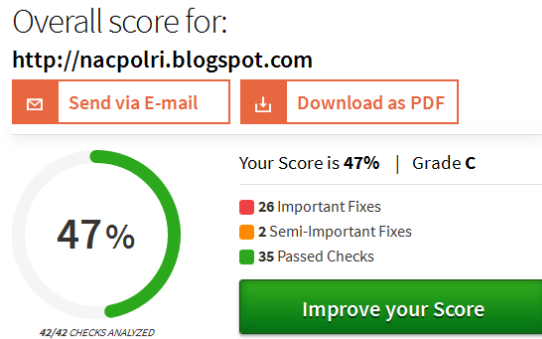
Overall score for:

http://nacpolri.blogspot.com

Send via E-mail

Download as PDF

47%

42/42 CHECKS ANALYZED

Your Score is 47% | Grade C

26 Important Fixes

2 Semi-Important Fixes

35 Passed Checks

Improve your Score